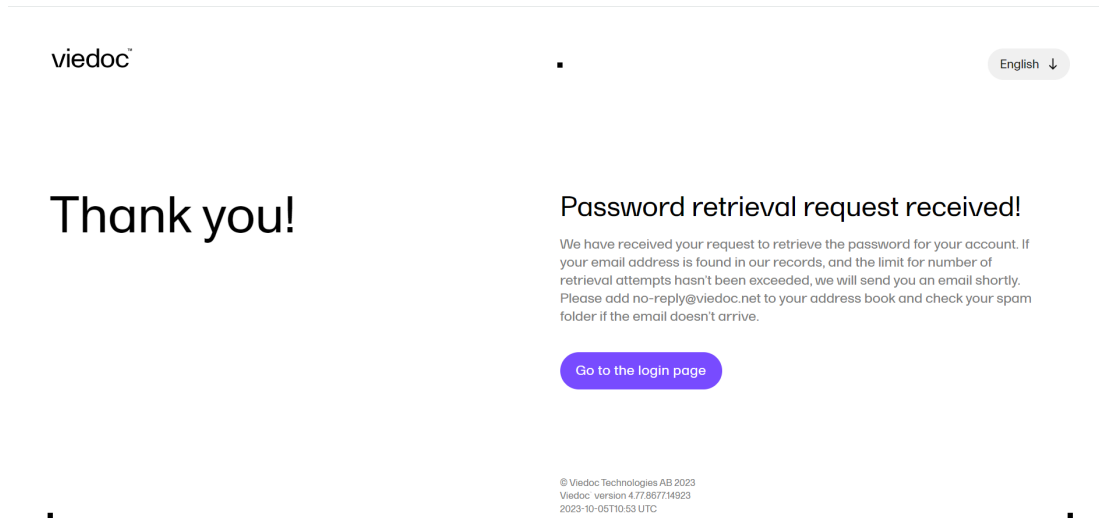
viedoc™

English ↓

Thank you!

Password retrieval request received!

We have received your request to retrieve the password for your account. If your email address is found in our records, and the limit for number of retrieval attempts hasn't been exceeded, we will send you an email shortly. Please add no-reply@viedoc.net to your address book and check your spam folder if the email doesn't arrive.

Go to the login page

© Viedoc Technologies AB 2023
Viedoc™ version 4.77.8677.14923
2023-10-05T10:53 UTC